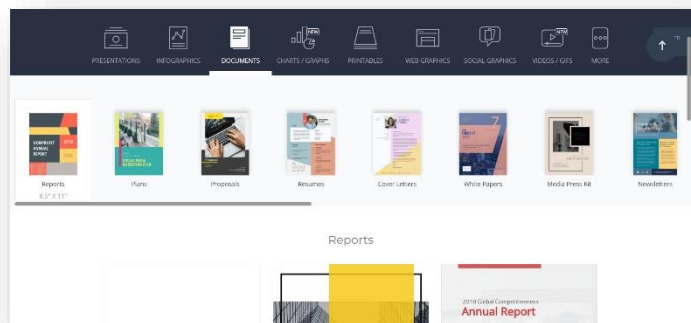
PRESENTATIONS INFOGRAPHICS DOCUMENTS NEW CHARTS / GRAPHS PRINTABLES WEB GRAPHICS SOCIAL GRAPHICS NEW VIDEOS / GIFS MORE

NONPROFIT ANNUAL REPORT

Reports
8.5" X 11"

Plans

Proposals

Resumes

Cover Letters

White Papers

Media Press Kit

Newsletters

Reports

2019 Global Competitiveness
Annual Report